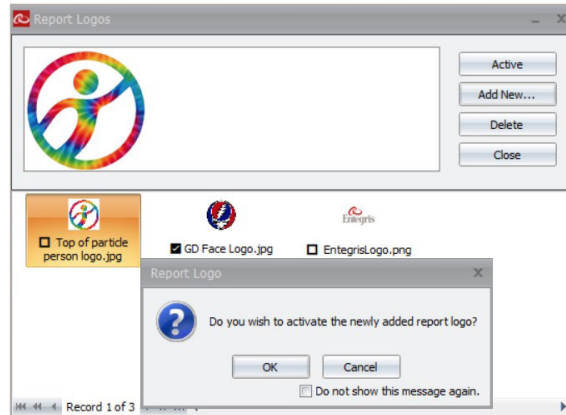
Report Logos

Active

Add New...

Delete

Close

Top of particle person logo.jpg

GD Face Logo.jpg

Entegris

EntegrisLogo.png

Report Logo

Do you wish to activate the newly added report logo?

OK

Cancel

Do not show this message again.

Record 1 of 3